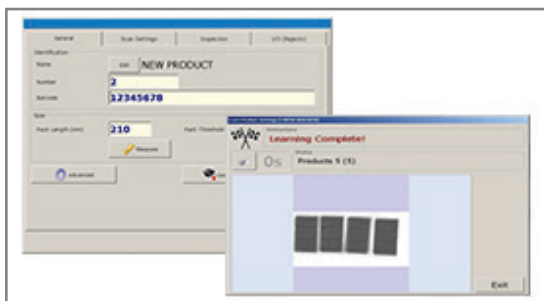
General

Scan Settings

Inspection

I/O (Rejects)

Identification

Name

Edit

NEW PRODUCT

Number

2

Barcode

12345678

Size

Pack Length (mm)

210

Pack Threshold

Measure

Advanced

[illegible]

Learning Complete!

0s

Products 5 (5)

Exit